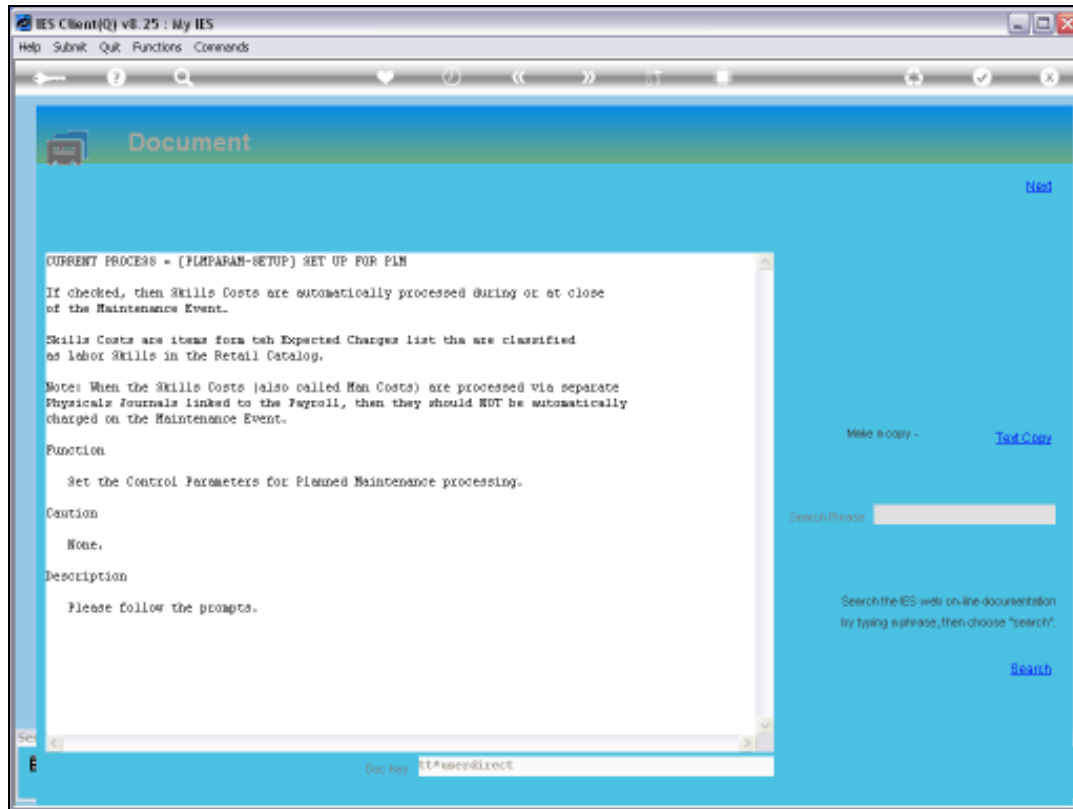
IES Client(Q) v8.25 : My IES

Help Submit Quit Functions Commands

Document

Next

CURRENT PROCESS = [PLMPARAM-SETUP] SET UP FOR PLM

If checked, then Skills Costs are automatically processed during or at close of the Maintenance Event.

Skills Costs are items form teh Expected Charges list tha are classified as labor Skills in the Retail Catalog.

Note: When the Skills Costs (also called Man Costs) are processed via separate Physicals Journals linked to the Payroll, then they should NOT be automatically charged on the Maintenance Event.

Function

Set the Control Parameters for Planned Maintenance processing.

Caution

None.

Description

Please follow the prompts.

Make a copy -

Text Copy

Search Phrase

Search the IES web on-line documentation by typing a phrase, then choose "search".

Search

Doc Key tt*userdirect